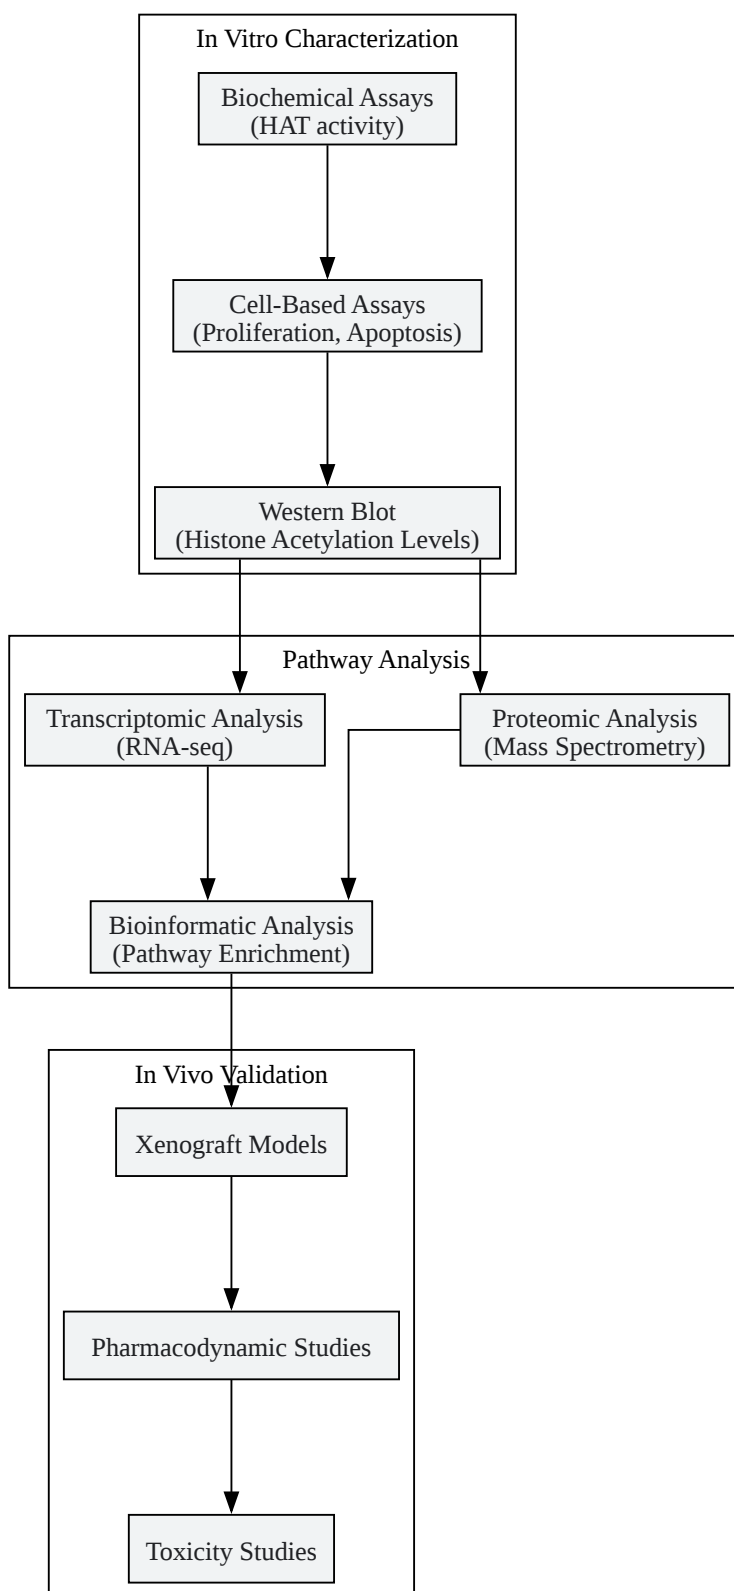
In Vitro Characterization

Biochemical Assays
(HAT activity)

Cell-Based Assays
(Proliferation, Apoptosis)

Western Blot
(Histone Acetylation Levels)

Pathway Analysis

Transcriptomic Analysis
(RNA-seq)

Proteomic Analysis
(Mass Spectrometry)

Bioinformatic Analysis
(Pathway Enrichment)

In Vivo Validation

Xenograft Models

Pharmacodynamic Studies

Toxicity Studies